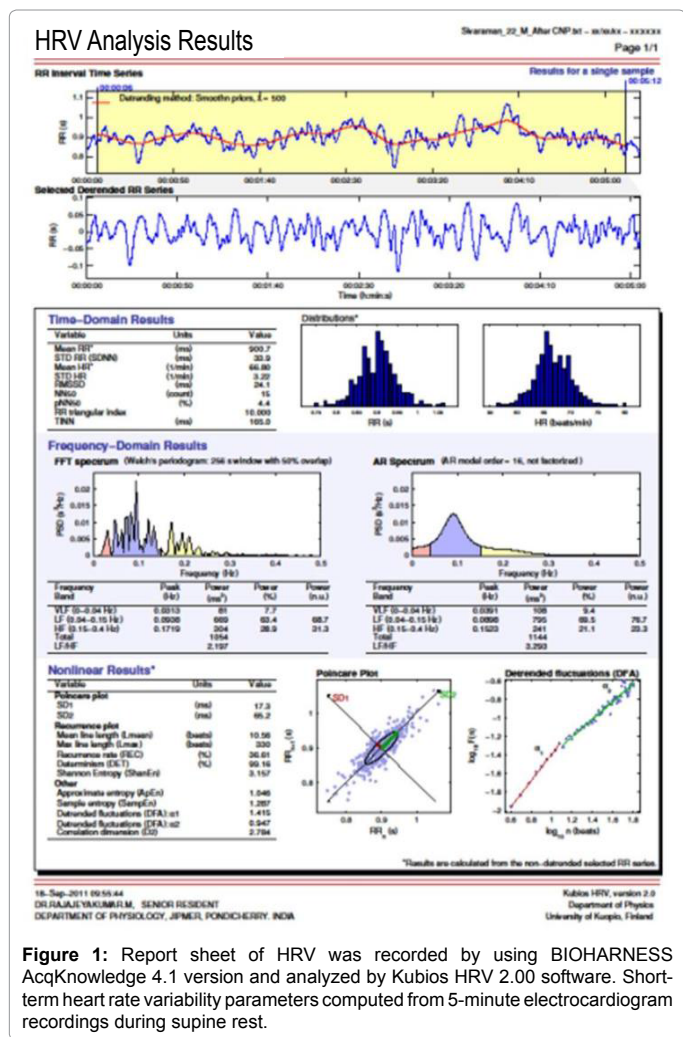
HRV Analysis Results

Sivaraman_22_M_After CNP.txt – xx/xx/xx – xxxxxx
Page 1/1

RR Interval Time Series

Results for a single sample

00:00:06

00:05:12

Detrending method: Smoothn priors, λ = 500

RR (s)

Selected Detrended RR Series

RR (s)

00:00:50 00:01:40 00:02:30 00:03:20 00:04:10 00:05:00

Time (h:min:s)

Time–Domain Results

| Variable | Units | Value |
|---|---|---|
| Mean RR* | (ms) | 900.7 |
| STD RR (SDNN) | (ms) | 33.9 |
| Mean HR* | (1/min) | 66.80 |
| STD HR | (1/min) | 3.22 |
| RMSSD | (ms) | 24.1 |
| NN50 | (count) | 15 |
| pNN50 | (%) | 4.4 |
| RR triangular index | | 10.000 |
| TINN | (ms) | 165.0 |

Distributions*

RR (s)

HR (beats/min)

Frequency–Domain Results

FFT spectrum (Welch's periodogram: 256 s window with 50% overlap)

AR Spectrum (AR model order = 16, not factorized)

PSD (s²/Hz)

Frequency (Hz)

| Frequency Band | Peak (Hz) | Power (ms²) | Power (%) | Power (n.u.) |
|---|---|---|---|---|
| VLF (0–0.04 Hz) | 0.0313 | 81 | 7.7 | |
| LF (0.04–0.15 Hz) | 0.0938 | 669 | 63.4 | 68.7 |
| HF (0.15–0.4 Hz) | 0.1719 | 304 | 28.9 | 31.3 |
| Total | | 1054 | | |
| LF/HF | | 2.197 | | |

| Frequency Band | Peak (Hz) | Power (ms²) | Power (%) | Power (n.u.) |
|---|---|---|---|---|
| VLF (0–0.04 Hz) | 0.0391 | 108 | 9.4 | |
| LF (0.04–0.15 Hz) | 0.0898 | 795 | 69.5 | 76.7 |
| HF (0.15–0.4 Hz) | 0.1523 | 241 | 21.1 | 23.3 |
| Total | | 1144 | | |
| LF/HF | | 3.293 | | |

Nonlinear Results*

| Variable | Units | Value |
|---|---|---|
| Poincare plot | | |
| SD1 | (ms) | 17.3 |
| SD2 | (ms) | 65.2 |
| Recurrence plot | | |
| Mean line length (Lmean) | (beats) | 10.56 |
| Max line length (Lmax) | (beats) | 330 |
| Recurrence rate (REC) | (%) | 36.61 |
| Determinism (DET) | (%) | 99.16 |
| Shannon Entropy (ShanEn) | | 3.157 |
| Other | | |
| Approximate entropy (ApEn) | | 1.046 |
| Sample entropy (SampEn) | | 1.287 |
| Detrended fluctuations (DFA): α1 | | 1.415 |
| Detrended fluctuations (DFA): α2 | | 0.947 |
| Correlation dimension (D2) | | 2.794 |

Poincare Plot

SD1

SD2

$RR_{n+1}$ (s)

$RR_n$ (s)

Detrended fluctuations (DFA)

$\log_{10} F(n)$

$\log_{10}$ n (beats)

*Results are calculated from the non-detrended selected RR series.

16-Sep-2011 09:56:44
DR.RAJAJEYAKUMAR.M, SENIOR RESIDENT
DEPARTMENT OF PHYSIOLOGY, JIPMER, PONDICHERRY. INDIA

Kubios HRV, version 2.0
Department of Physics
University of Kuopio, Finland

**Figure 1:** Report sheet of HRV was recorded by using BIOHARNESS AcqKnowledge 4.1 version and analyzed by Kubios HRV 2.00 software. Short-term heart rate variability parameters computed from 5-minute electrocardiogram recordings during supine rest.